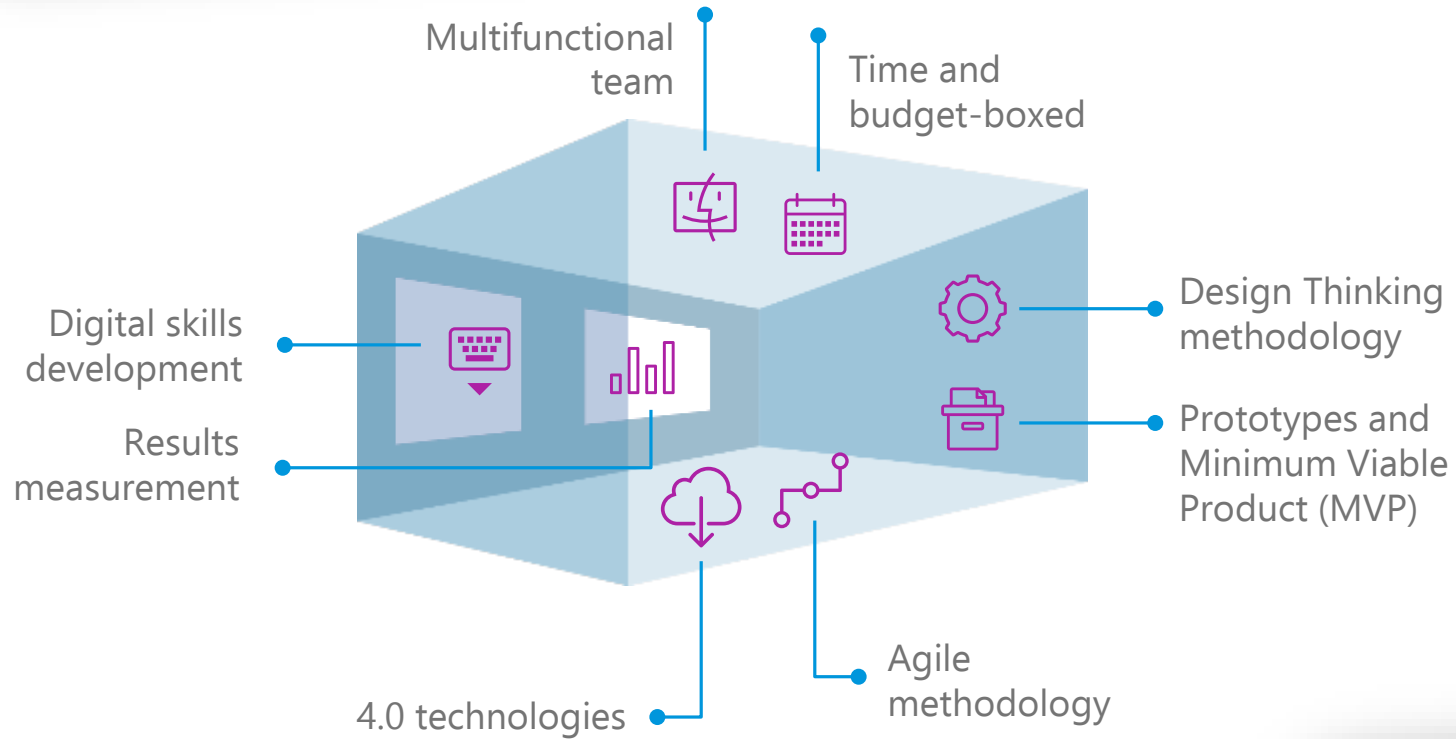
Multifunctional team

Time and budget-boxed

Digital skills development

Design Thinking methodology

Results measurement

Prototypes and Minimum Viable Product (MVP)

Agile methodology

4.0 technologies